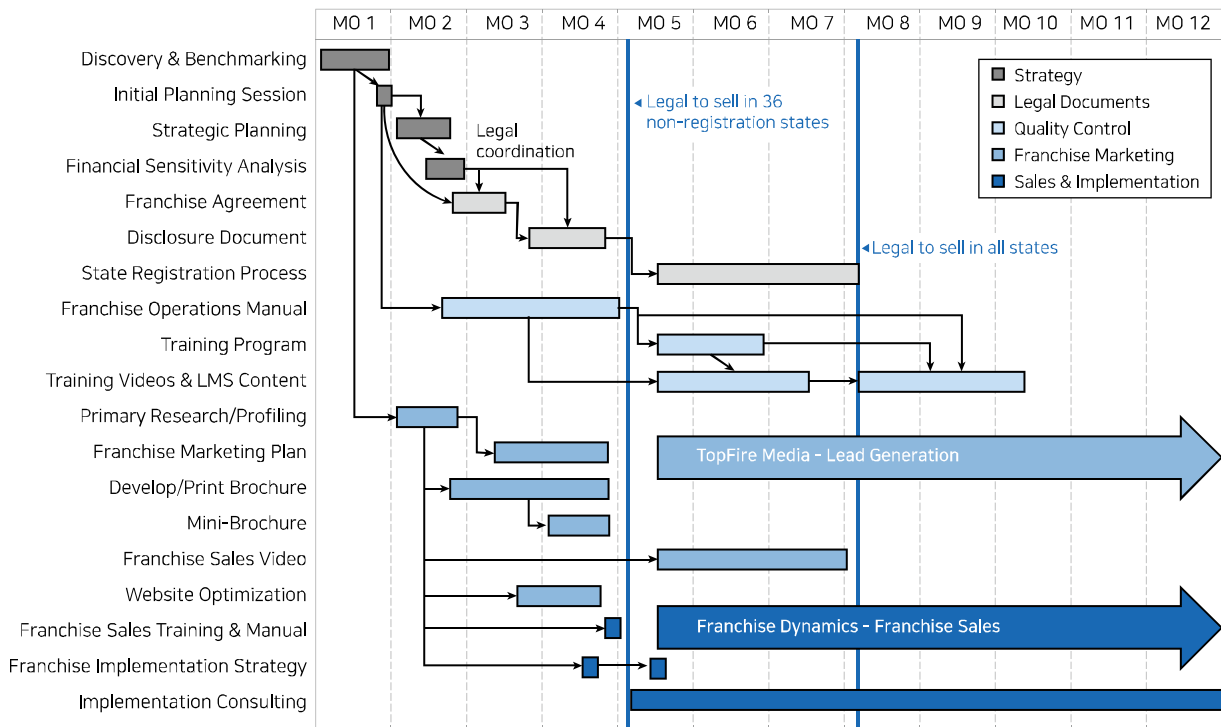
| MO 1 | MO 2 | MO 3 | MO 4 | MO 5 | MO 6 | MO 7 | MO 8 | MO 9 | MO 10 | MO 11 | MO 12 |
|---|---|---|---|---|---|---|---|---|---|---|---|

Discovery & Benchmarking
Initial Planning Session
Strategic Planning
Financial Sensitivity Analysis
Franchise Agreement
Disclosure Document
State Registration Process
Franchise Operations Manual
Training Program
Training Videos & LMS Content
Primary Research/Profiling
Franchise Marketing Plan
Develop/Print Brochure
Mini-Brochure
Franchise Sales Video
Website Optimization
Franchise Sales Training & Manual
Franchise Implementation Strategy
Implementation Consulting

Legal coordination

Legal to sell in 36 non-registration states

Legal to sell in all states

Strategy
Legal Documents
Quality Control
Franchise Marketing
Sales & Implementation

TopFire Media - Lead Generation

Franchise Dynamics - Franchise Sales